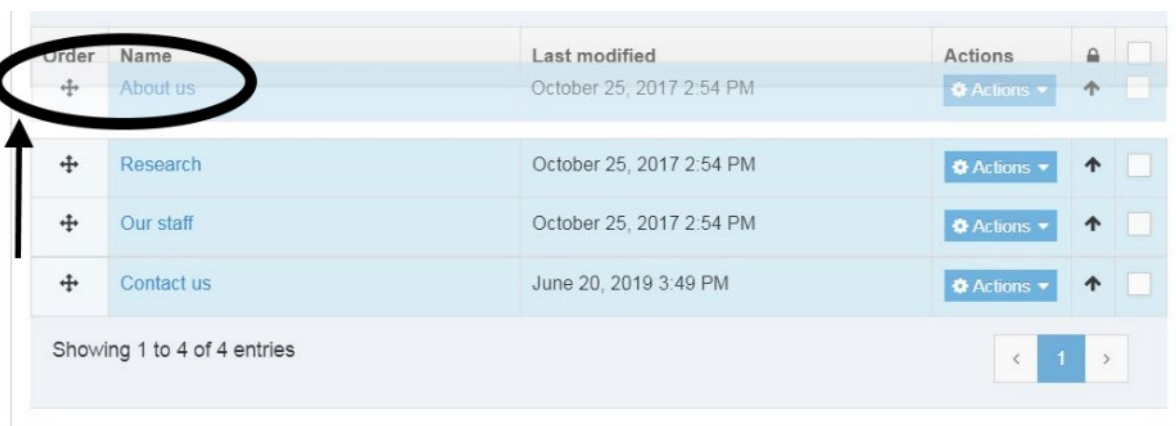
| Order | Name | Last modified | Actions | | |
|---|---|---|---|---|---|
| | About us | October 25, 2017 2:54 PM | Actions | | |
| | Research | October 25, 2017 2:54 PM | Actions | | |
| | Our staff | October 25, 2017 2:54 PM | Actions | | |
| | Contact us | June 20, 2019 3:49 PM | Actions | | |

Showing 1 to 4 of 4 entries

‹ 1 ›